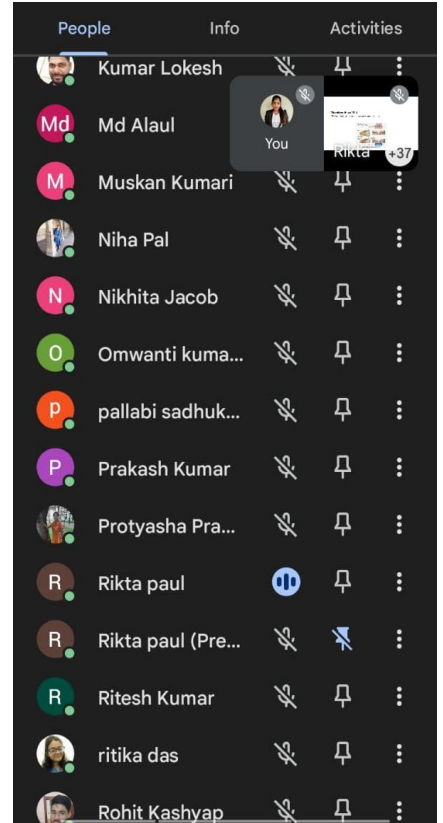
People Info Activities

Kumar Lokesh

Md
Md Alaul

You

Rikta

+37

M
Muskan Kumari

Niha Pal

N
Nikhita Jacob

O
Omwanti kuma...

p
pallabi sadhuk...

P
Prakash Kumar

Protyasha Pra...

R
Rikta paul

R
Rikta paul (Pre...

R
Ritesh Kumar

ritika das

Rohit Kashyap